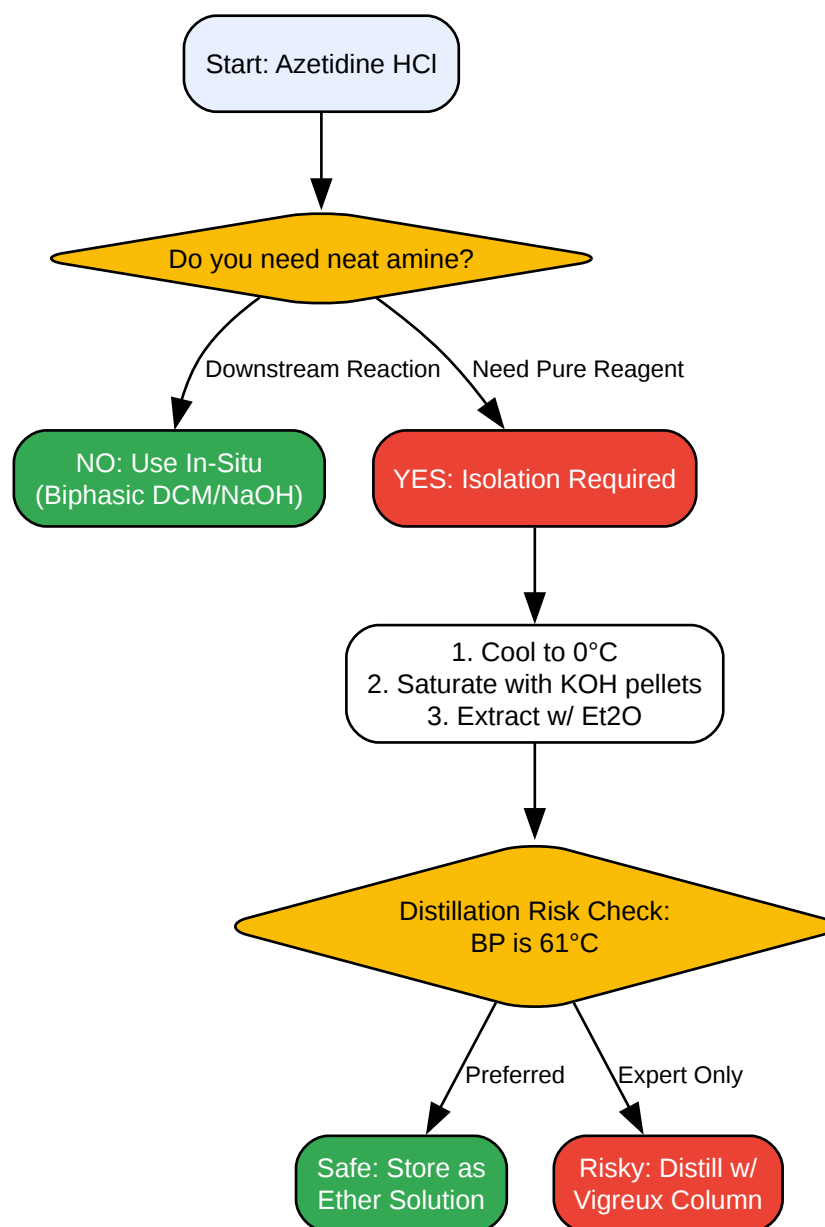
Start: Azetidine HCl

Do you need neat amine?

Downstream Reaction

Need Pure Reagent

NO: Use In-Situ (Biphasic DCM/NaOH)

YES: Isolation Required

1. Cool to 0°C
2. Saturate with KOH pellets
3. Extract w/ Et2O

Distillation Risk Check: BP is 61°C

Preferred

Expert Only

Safe: Store as Ether Solution

Risky: Distill w/ Vigreux Column